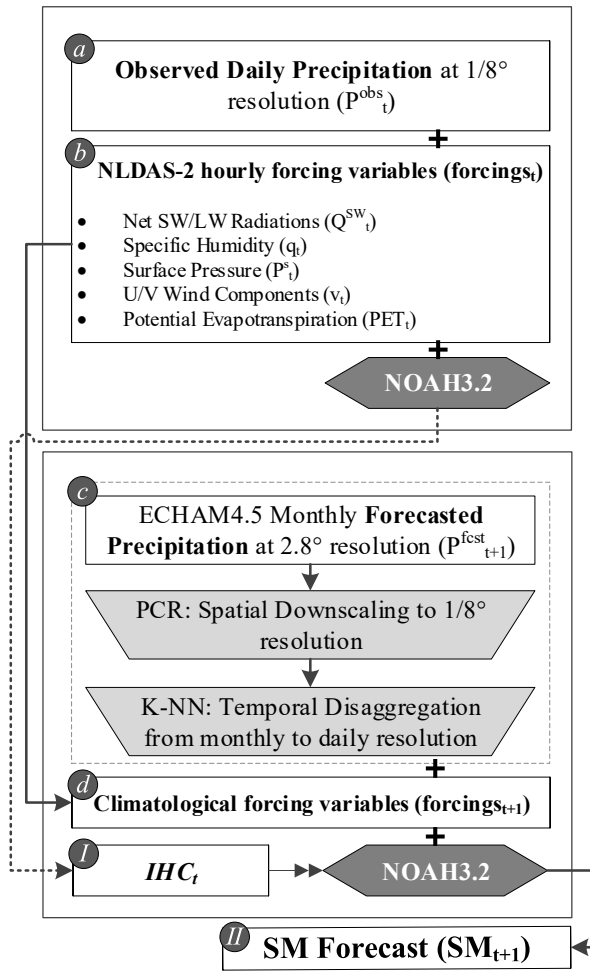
a

**Observed Daily Precipitation** at 1/8° resolution ($P^{obs}_{t}$)

+

b

**NLDAS-2 hourly forcing variables (forcings$_t$)**

- Net SW/LW Radiations ($Q^{SW}_{t}$)
- Specific Humidity ($q_t$)
- Surface Pressure ($P^{s}_{t}$)
- U/V Wind Components ($v_t$)
- Potential Evapotranspiration ($PET_t$)

+

NOAH3.2

c

ECHAM4.5 Monthly **Forecasted Precipitation** at 2.8° resolution ($P^{fcst}_{t+1}$)

PCR: Spatial Downscaling to 1/8° resolution

K-NN: Temporal Disaggregation from monthly to daily resolution

+

d

**Climatological forcing variables (forcings$_{t+1}$)**

+

I

$IHC_t$

NOAH3.2

II

**SM Forecast (SM$_{t+1}$)**